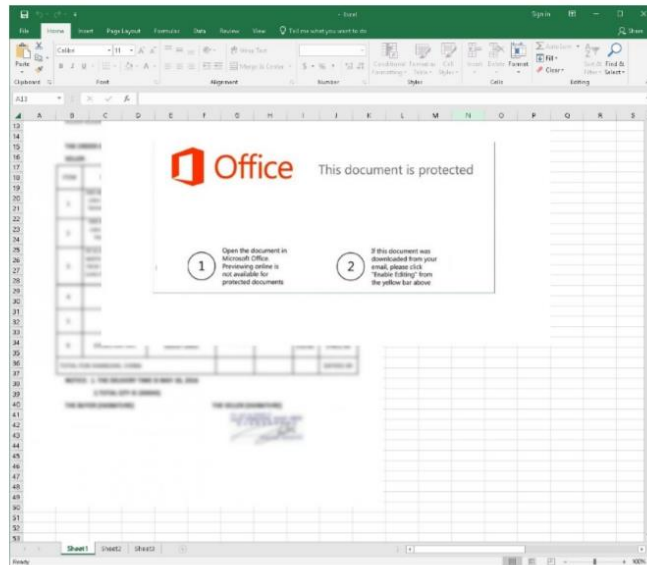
- Excel

Sign in

File Home Insert Page Layout Formulas Data Review View Tell me what you want to do

Share

Paste

Calibri 11

Wrap Text

Merge & Center

Conditional Formatting Format as Table Cell Styles

Insert Delete Format

AutoSum Fill Clear

Sort & Filter Find & Select

Clipboard Font Alignment Number Styles Cells Editing

A13

A B C D E F G H I J K L M N O P Q R S

13 14 15 16 17 18 19 20 21 22 23 24 25 26 27 28 29 30 31 32 33 34 35 36 37 38 39 40 41 42 43 44 45 46 47 48 49 50 51 52 53

Office

This document is protected

1 Open the document in Microsoft Office. Previewing online is not available for protected documents

2 If this document was downloaded from your email, please click "Enable Editing" from the yellow bar above

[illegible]

Sheet1 Sheet2 Sheet3

Ready

100%